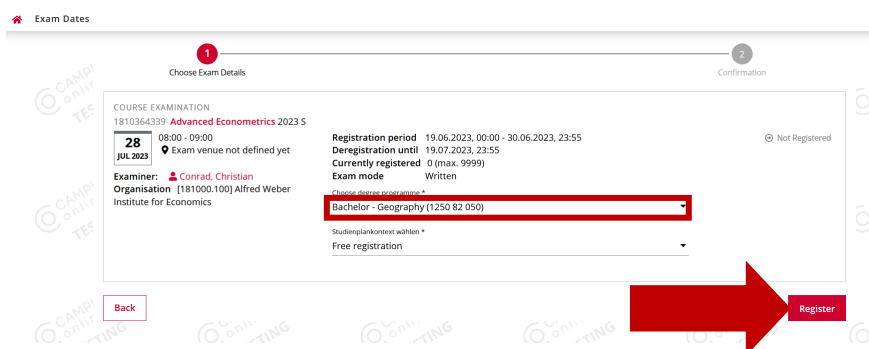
Exam Dates

1
Choose Exam Details

2
Confirmation

COURSE EXAMINATION
1810364339 Advanced Econometrics 2023 S

28
JUL 2023

08:00 - 09:00
Exam venue not defined yet

Examiner: Conrad, Christian
Organisation [181000.100] Alfred Weber Institute for Economics

Registration period 19.06.2023, 00:00 - 30.06.2023, 23:55
Deregistration until 19.07.2023, 23:55
Currently registered 0 (max. 9999)
Exam mode Written

Not Registered

Choose degree programme *
Bachelor - Geography (1250 82 050)

Studienplankontext wählen *
Free registration

Back

Register